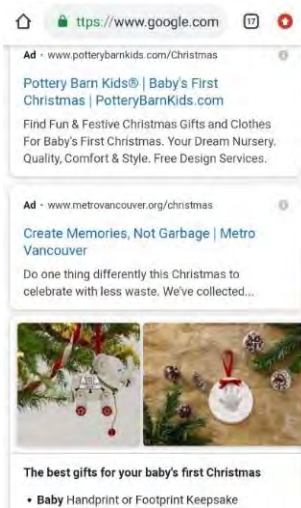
ttps://www.google.com 17

Ad · www.potterybarnkids.com/Christmas

Pottery Barn Kids® | Baby's First Christmas | PotteryBarnKids.com

Find Fun & Festive Christmas Gifts and Clothes For Baby's First Christmas. Your Dream Nursery, Quality, Comfort & Style. Free Design Services.

Ad · www.metrovancouver.org/christmas

Create Memories, Not Garbage | Metro Vancouver

Do one thing differently this Christmas to celebrate with less waste. We've collected...

The best gifts for your baby's first Christmas

• Baby Handprint or Footprint Keepsake